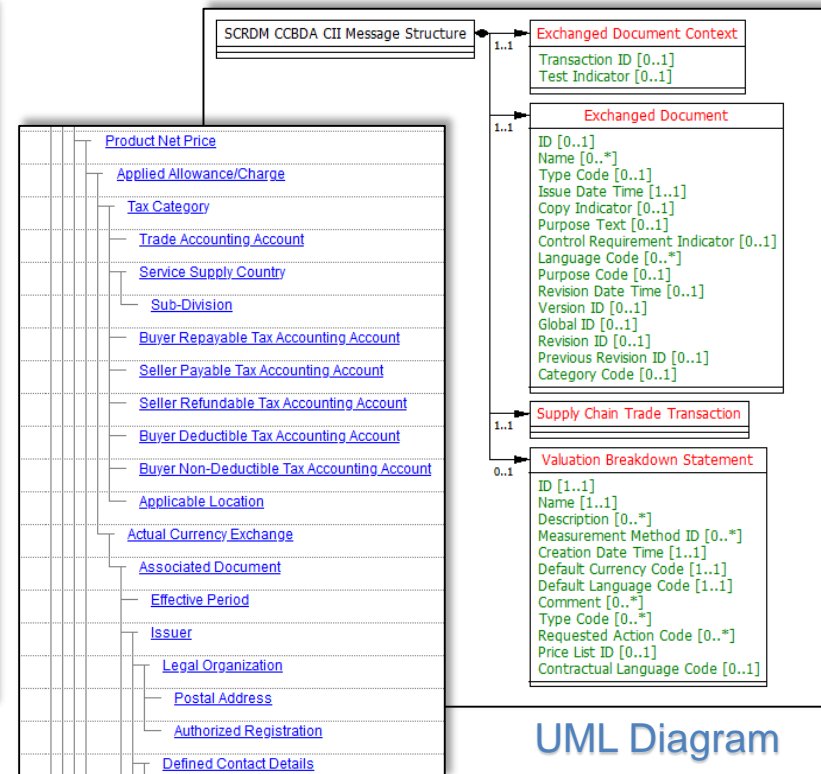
Product Net Price
Applied Allowance/Charge
Tax Category
Trade Accounting Account
Service Supply Country
Sub-Division
Buyer Repayable Tax Accounting Account
Seller Payable Tax Accounting Account
Seller Refundable Tax Accounting Account
Buyer Deductible Tax Accounting Account
Buyer Non-Deductible Tax Accounting Account
Applicable Location
Actual Currency Exchange
Associated Document
Effective Period
Issuer
Legal Organization
Postal Address
Authorized Registration
Defined Contact Details

SCRDM CCBDA CII Message Structure

1..1
Exchanged Document Context
Transaction ID [0..1]
Test Indicator [0..1]

1..1
Exchanged Document
ID [0..1]
Name [0..*]
Type Code [0..1]
Issue Date Time [1..1]
Copy Indicator [0..1]
Purpose Text [0..1]
Control Requirement Indicator [0..1]
Language Code [0..*]
Purpose Code [0..1]
Revision Date Time [0..1]
Version ID [0..1]
Global ID [0..1]
Revision ID [0..1]
Previous Revision ID [0..1]
Category Code [0..1]

1..1
Supply Chain Trade Transaction

0..1
Valuation Breakdown Statement
ID [1..1]
Name [1..1]
Description [0..*]
Measurement Method ID [0..*]
Creation Date Time [1..1]
Default Currency Code [1..1]
Default Language Code [1..1]
Comment [0..*]
Type Code [0..*]
Requested Action Code [0..*]
Price List ID [0..1]
Contractual Language Code [0..1]

UML Diagram